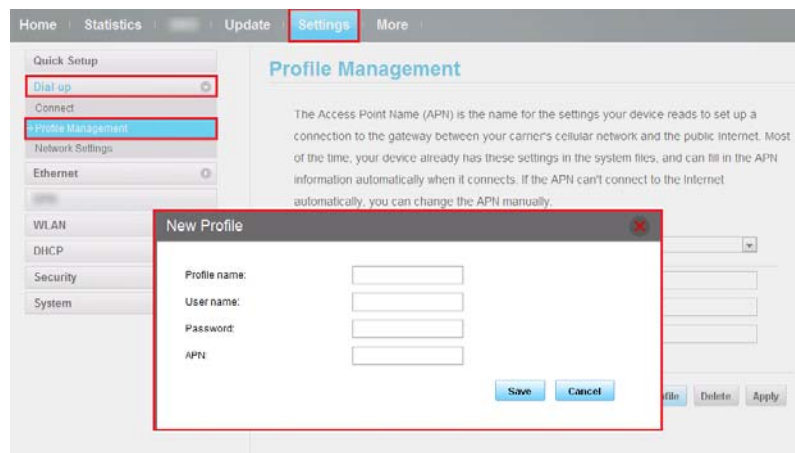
Home Statistics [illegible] Update Settings More

Quick Setup
Dial-up
Connect
»Profile Management
Network Settings
Ethernet
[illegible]
WLAN
DHCP
Security
System

Profile Management

The Access Point Name (APN) is the name for the settings your device reads to set up a connection to the gateway between your carrier's cellular network and the public Internet. Most of the time, your device already has these settings in the system files, and can fill in the APN information automatically when it connects. If the APN can't connect to the Internet automatically, you can change the APN manually.

New Profile

Profile name:
User name:
Password:
APN:

Save Cancel

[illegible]file Delete Apply